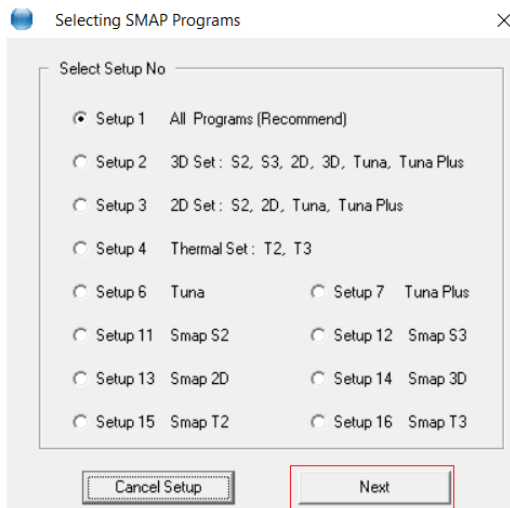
Selecting SMAP Programs

×

Select Setup No

Setup 1 All Programs (Recommend)

Setup 2 3D Set : S2, S3, 2D, 3D, Tuna, Tuna Plus

Setup 3 2D Set : S2, 2D, Tuna, Tuna Plus

Setup 4 Thermal Set : T2, T3

Setup 6 Tuna

Setup 7 Tuna Plus

Setup 11 Smap S2

Setup 12 Smap S3

Setup 13 Smap 2D

Setup 14 Smap 3D

Setup 15 Smap T2

Setup 16 Smap T3

Cancel Setup

Next